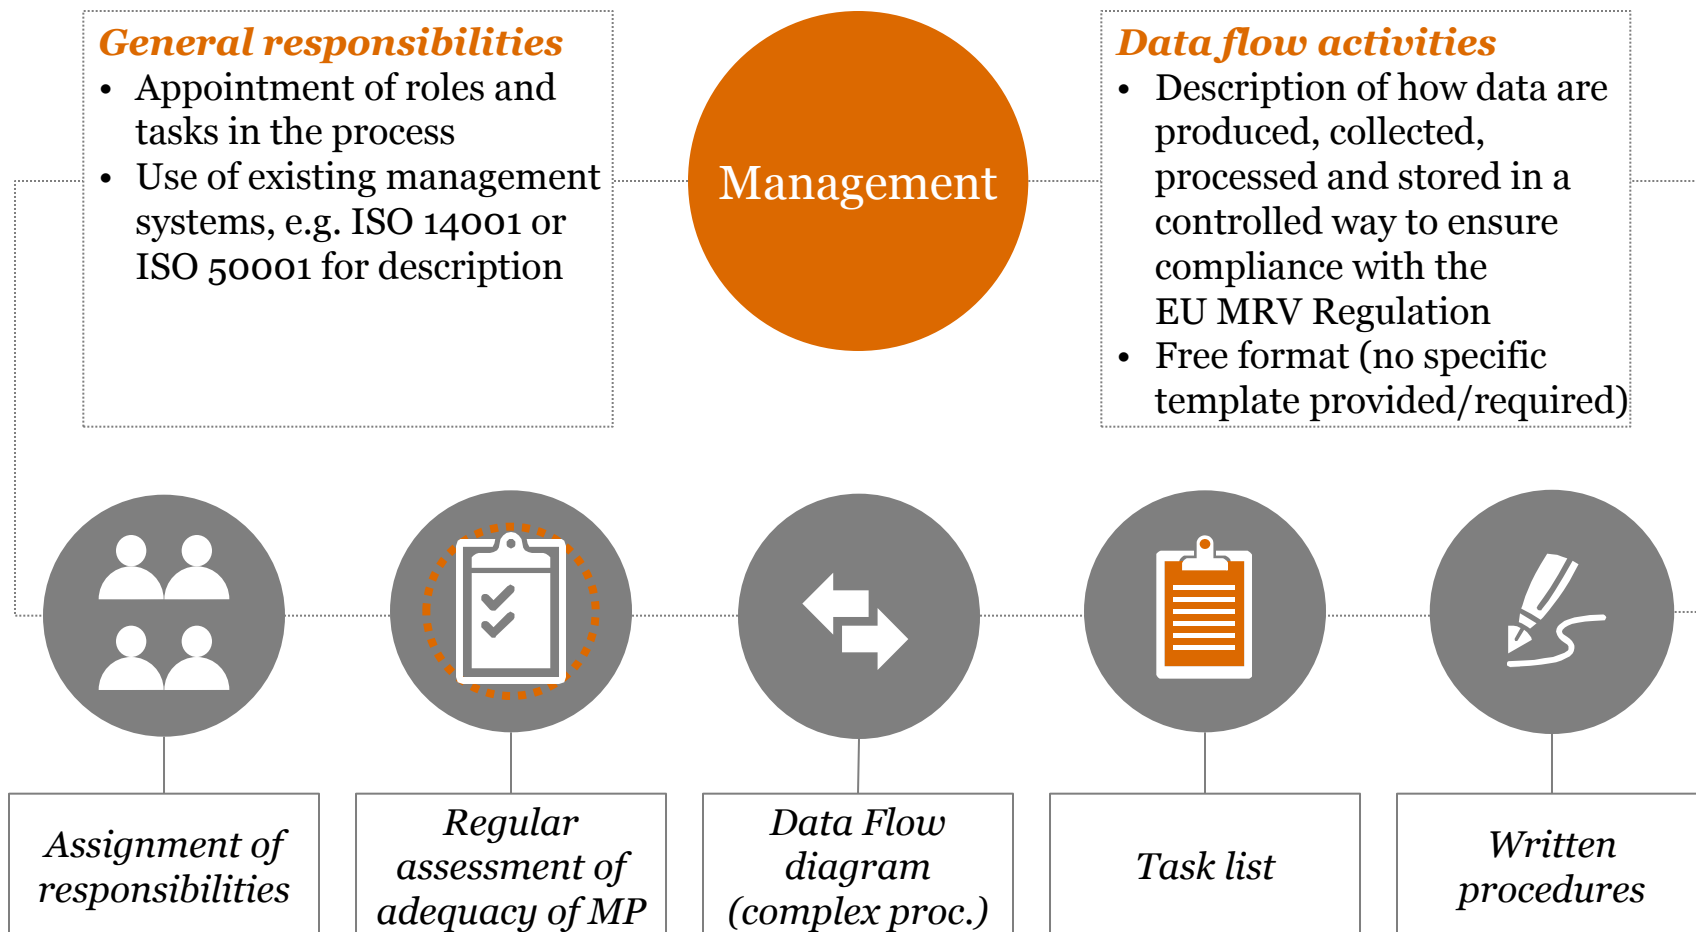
General responsibilities
- Appointment of roles and tasks in the process
- Use of existing management systems, e.g. ISO 14001 or ISO 50001 for description

Management

Data flow activities
- Description of how data are produced, collected, processed and stored in a controlled way to ensure compliance with the EU MRV Regulation
- Free format (no specific template provided/required)

Assignment of responsibilities

Regular assessment of adequacy of MP

Data Flow diagram (complex proc.)

Task list

Written procedures